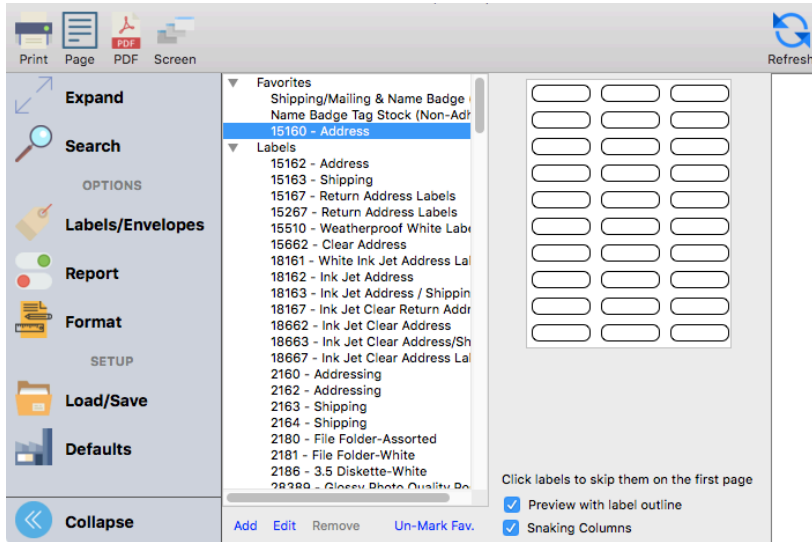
Print Page PDF Screen

Refresh

Expand

Search

OPTIONS

Labels/Envelopes

Report

Format

SETUP

Load/Save

Defaults

Collapse

Favorites
Shipping/Mailing & Name Badge
Name Badge Tag Stock (Non-Adh
15160 - Address
Labels
15162 - Address
15163 - Shipping
15167 - Return Address Labels
15267 - Return Address Labels
15510 - Weatherproof White Labe
15662 - Clear Address
18161 - White Ink Jet Address La
18162 - Ink Jet Address
18163 - Ink Jet Address / Shippin
18167 - Ink Jet Clear Return Addr
18662 - Ink Jet Clear Address
18663 - Ink Jet Clear Address/Sh
18667 - Ink Jet Clear Address La
2160 - Addressing
2162 - Addressing
2163 - Shipping
2164 - Shipping
2180 - File Folder-Assorted
2181 - File Folder-White
2186 - 3.5 Diskette-White
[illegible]

Add Edit Remove Un-Mark Fav.

Click labels to skip them on the first page

Preview with label outline

Snaking Columns